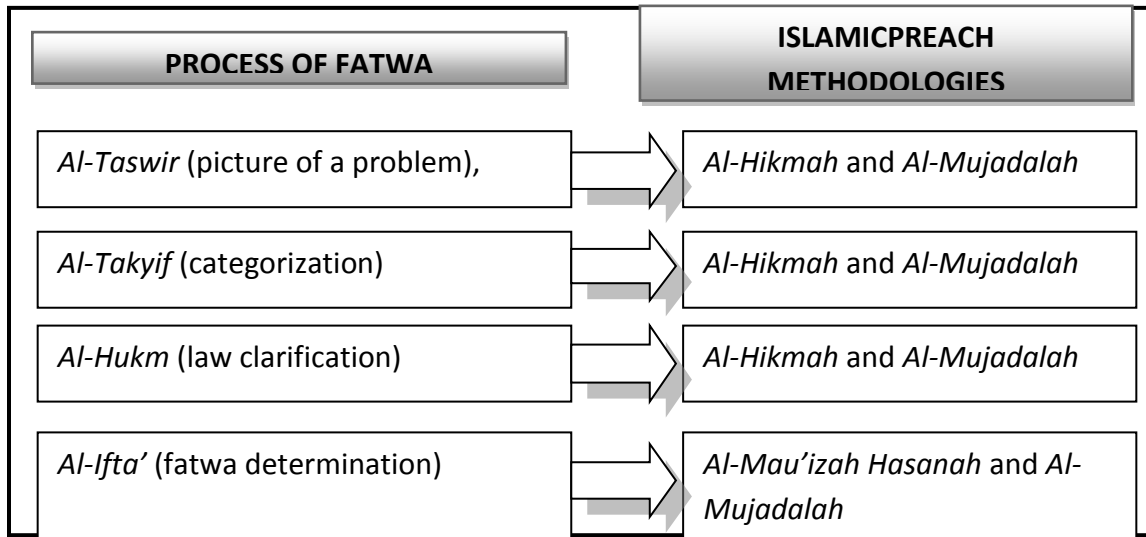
PROCESS OF FATWA

ISLAMICPREACH METHODOLOGIES

Al-Taswir (picture of a problem),

Al-Hikmah and Al-Mujadalah

Al-Takyif (categorization)

Al-Hikmah and Al-Mujadalah

Al-Hukm (law clarification)

Al-Hikmah and Al-Mujadalah

Al-Ifta' (fatwa determination)

Al-Mau'izah Hasanah and Al-Mujadalah